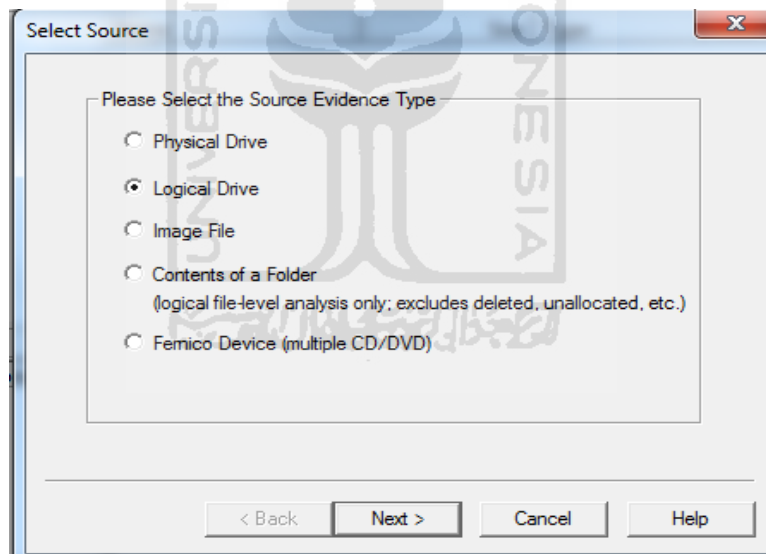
Select Source

Please Select the Source Evidence Type

Physical Drive

Logical Drive

Image File

Contents of a Folder
(logical file-level analysis only; excludes deleted, unallocated, etc.)

Fernico Device (multiple CD/DVD)

< Back
Next >
Cancel
Help